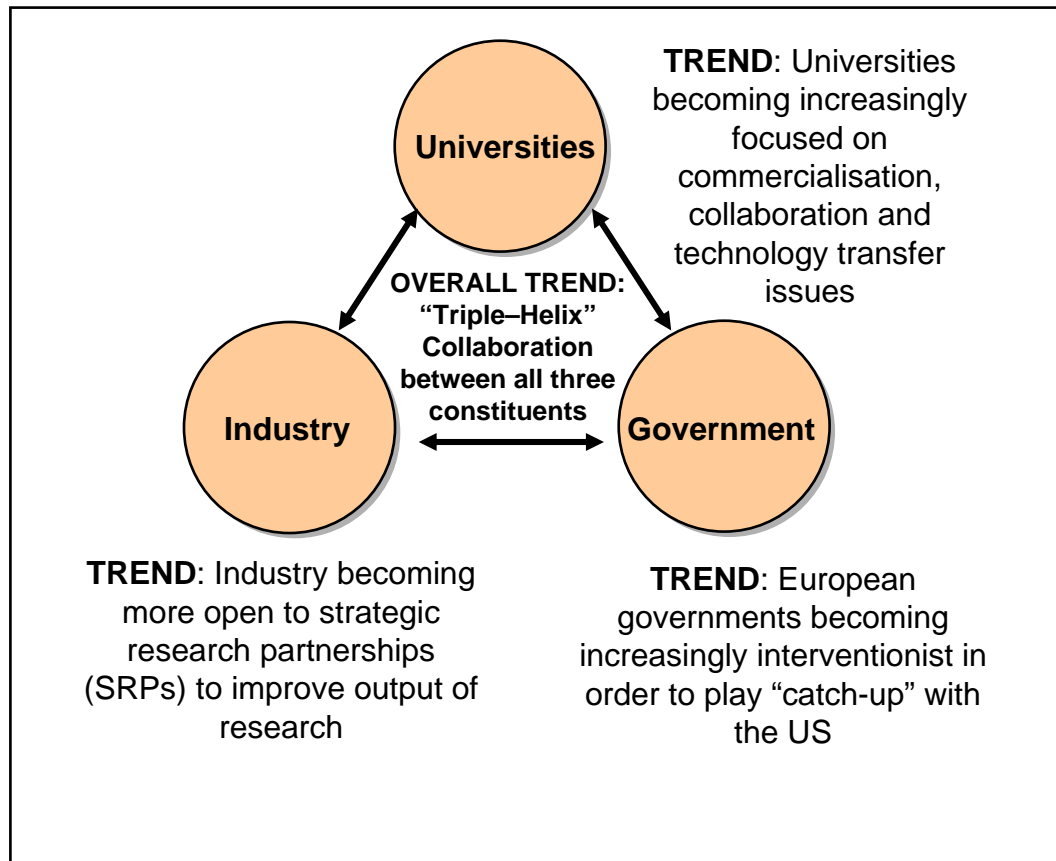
Universities

TREND: Universities becoming increasingly focused on commercialisation, collaboration and technology transfer issues

OVERALL TREND: "Triple–Helix" Collaboration between all three constituents

Industry

Government

TREND: Industry becoming more open to strategic research partnerships (SRPs) to improve output of research

TREND: European governments becoming increasingly interventionist in order to play "catch-up" with the US